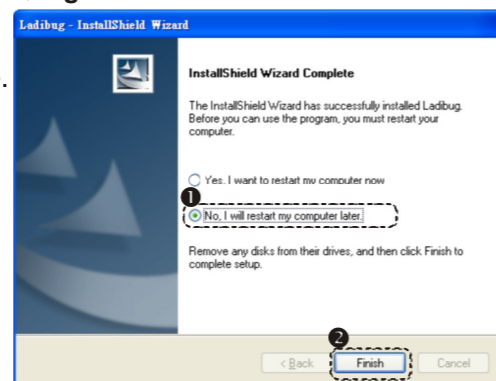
Ladibug - InstallShield Wizard

InstallShield Wizard Complete

The InstallShield Wizard has successfully installed Ladibug. Before you can use the program, you must restart your computer.

Yes, I want to restart my computer now

1

No, I will restart my computer later.

Remove any disks from their drives, and then click Finish to complete setup.

2

< Back

Finish

Cancel